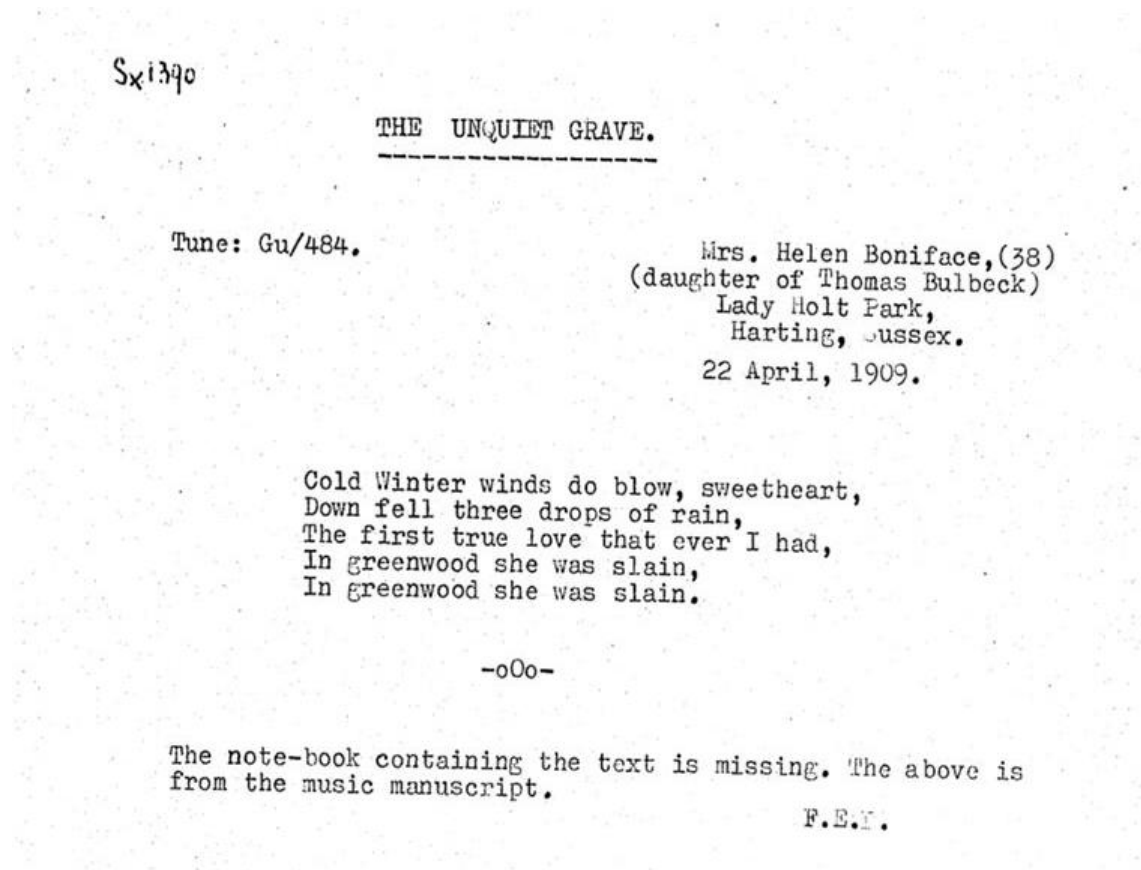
Sx1390

THE UNQUIET GRAVE.

Tune: Gu/484.

Mrs. Helen Boniface,(38)
(daughter of Thomas Bulbeck)
Lady Holt Park,
Harting, Sussex.

22 April, 1909.

Cold Winter winds do blow, sweetheart,
Down fell three drops of rain,
The first true love that ever I had,
In greenwood she was slain,
In greenwood she was slain.

-oOo-

The note-book containing the text is missing. The above is from the music manuscript.

F.E.Y.